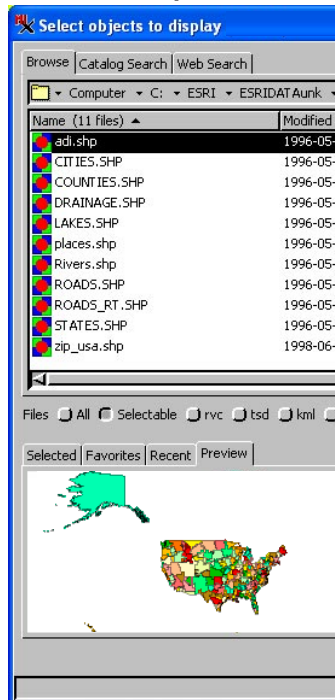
Select objects to display

Browse | Catalog Search | Web Search

Computer ▾ C: ▾ ESRI ▾ ESRIDATAunk ▾

| Name (11 files) ▲ | Modified |
|---|---|
| adi.shp | 1996-05- |
| CITIES.SHP | 1996-05- |
| COUNTIES.SHP | 1996-05- |
| DRAINAGE.SHP | 1996-05- |
| LAKES.SHP | 1996-05- |
| places.shp | 1996-05- |
| Rivers.shp | 1996-05- |
| ROADS.SHP | 1996-05- |
| ROADS_RT.SHP | 1996-05- |
| STATES.SHP | 1996-05- |
| zip_usa.shp | 1998-06- |

Files All Selectable rvc tsd kml

Selected | Favorites | Recent | Preview